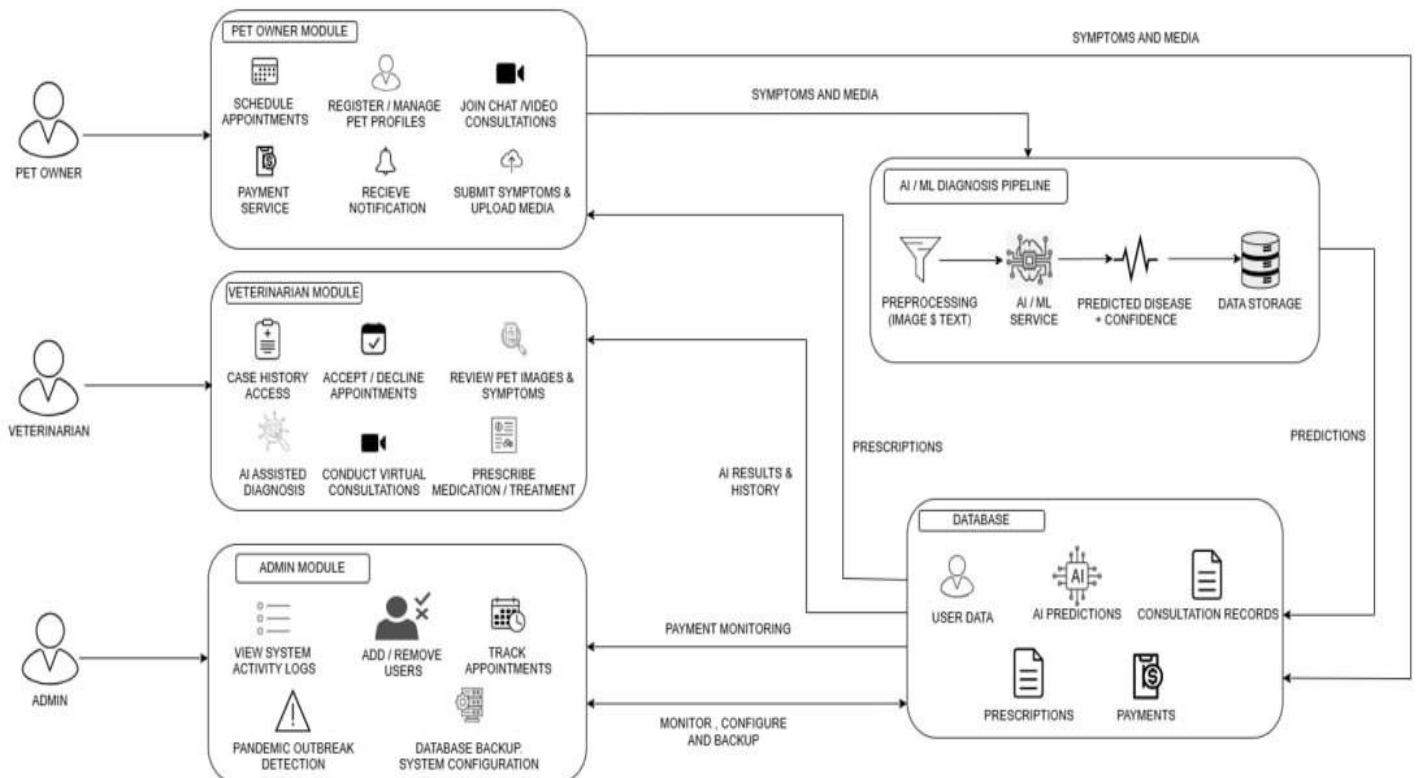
PET OWNER MODULE

SCHEDULE APPOINTMENTS

REGISTER / MANAGE PET PROFILES

JOIN CHAT /VIDEO CONSULTATIONS

PAYMENT SERVICE

RECIEVE NOTIFICATION

SUBMIT SYMPTOMS & UPLOAD MEDIA

PET OWNER

SYMPTOMS AND MEDIA

SYMPTOMS AND MEDIA

AI / ML DIAGNOSIS PIPELINE

PREPROCESSING (IMAGE $ TEXT)

AI / ML SERVICE

PREDICTED DISEASE + CONFIDENCE

DATA STORAGE

VETERINARIAN MODULE

CASE HISTORY ACCESS

ACCEPT / DECLINE APPOINTMENTS

REVIEW PET IMAGES & SYMPTOMS

AI ASSISTED DIAGNOSIS

CONDUCT VIRTUAL CONSULTATIONS

PRESCRIBE MEDICATION / TREATMENT

VETERINARIAN

PRESCRIPTIONS

AI RESULTS & HISTORY

PREDICTIONS

DATABASE

USER DATA

AI

AI PREDICTIONS

CONSULTATION RECORDS

PRESCRIPTIONS

PAYMENTS

ADMIN MODULE

VIEW SYSTEM ACTIVITY LOGS

ADD / REMOVE USERS

TRACK APPOINTMENTS

PANDEMIC OUTBREAK DETECTION

DATABASE BACKUP. SYSTEM CONFIGURATION

ADMIN

PAYMENT MONITORING

MONITOR , CONFIGURE AND BACKUP